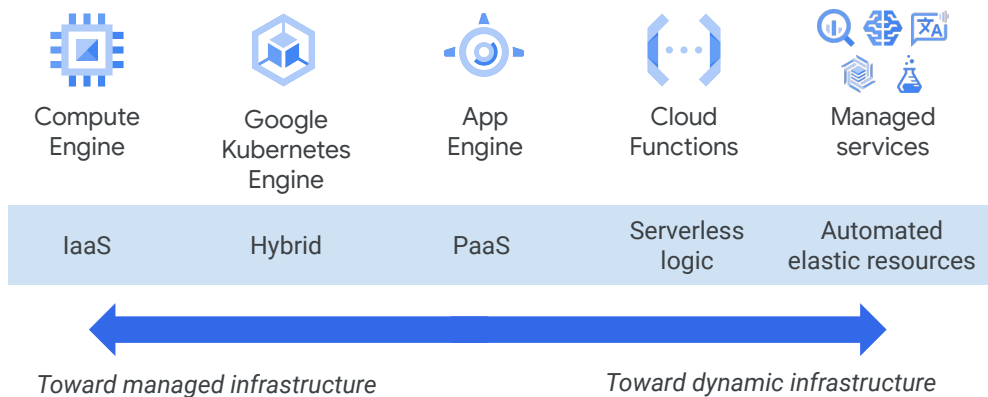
Compute Engine

Google Kubernetes Engine

App Engine

Cloud Functions

Managed services

| IaaS | Hybrid | PaaS | Serverless logic | Automated elastic resources |
|---|---|---|---|---|

*Toward managed infrastructure*

*Toward dynamic infrastructure*